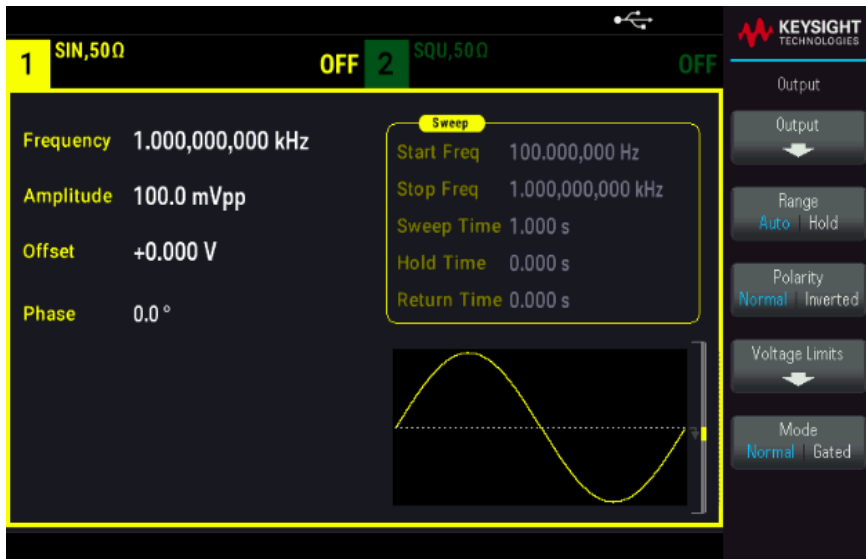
1 SIN,50Ω OFF 2 SQU,50Ω OFF

KEYSIGHT TECHNOLOGIES

Output

Frequency 1.000,000,000 kHz

Amplitude 100.0 mVpp

Offset +0.000 V

Phase 0.0 °

Sweep

Start Freq 100.000,000 Hz

Stop Freq 1.000,000,000 kHz

Sweep Time 1.000 s

Hold Time 0.000 s

Return Time 0.000 s

Output

Range
Auto | Hold

Polarity
Normal | Inverted

Voltage Limits

Mode
Normal | Gated